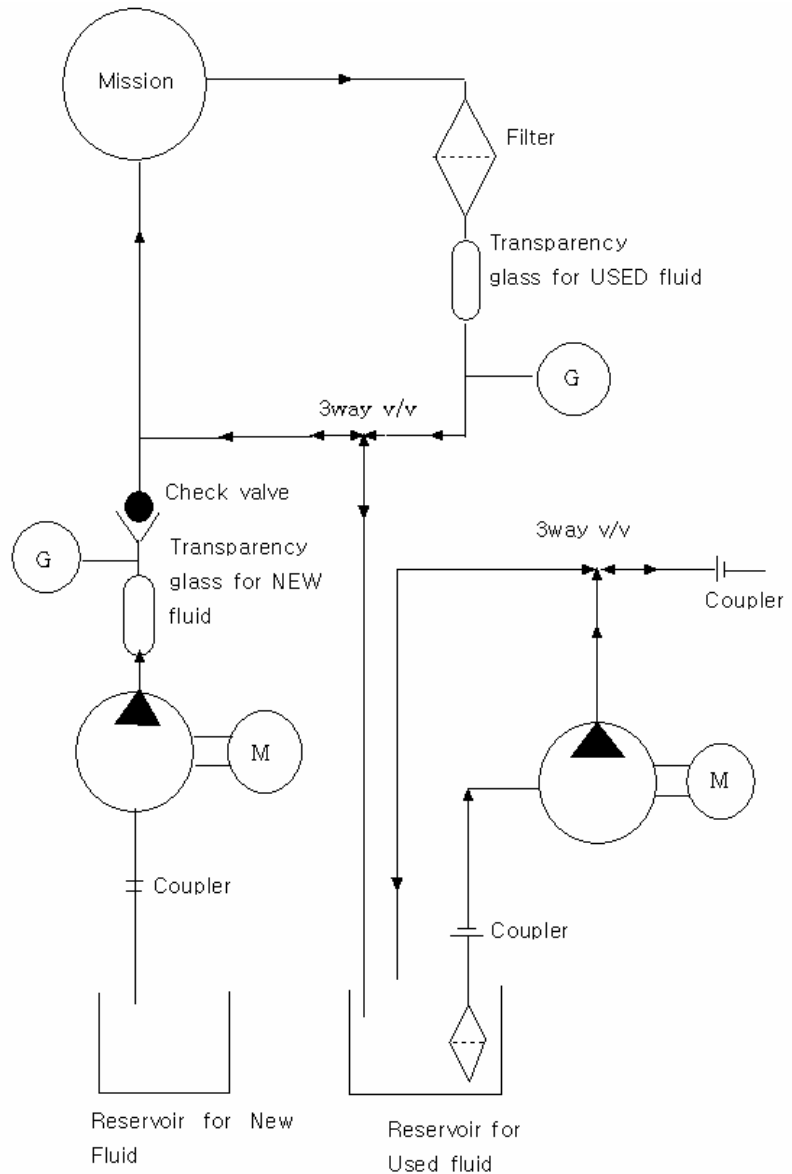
Mission

Filter

Transparency glass for USED fluid

G

3way v/v

Check valve

G

Transparency glass for NEW fluid

3way v/v

Coupler

M

M

Coupler

Coupler

Reservoir for New Fluid

Reservoir for Used fluid